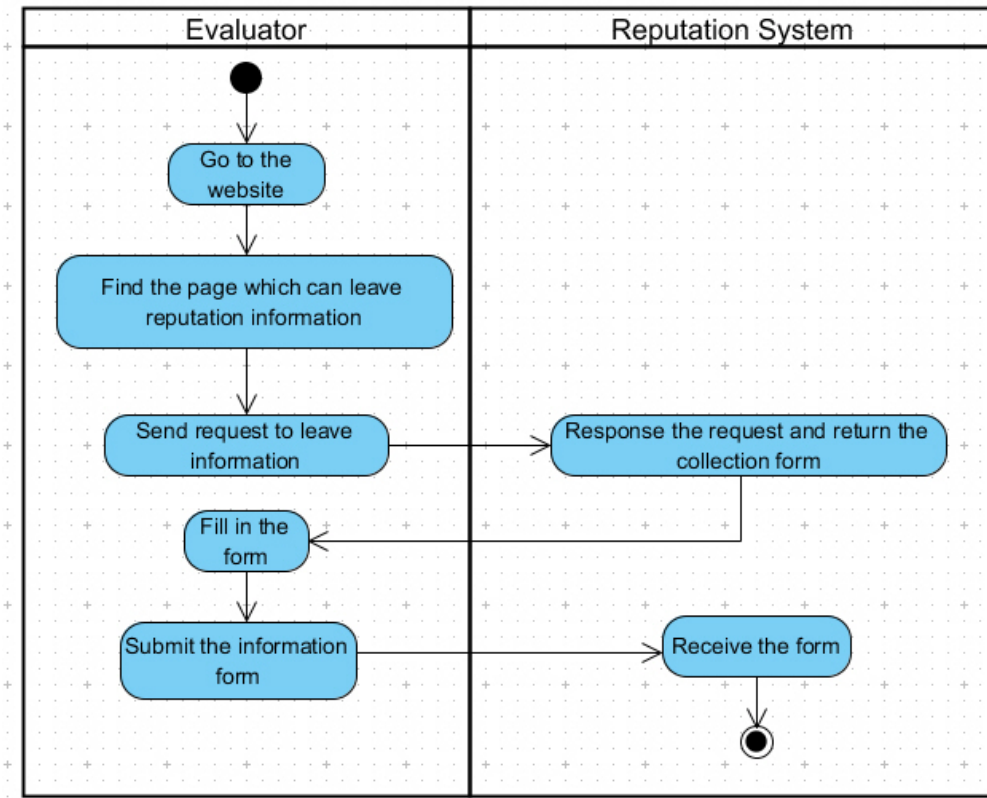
Evaluator

Reputation System

Go to the website

Find the page which can leave reputation information

Send request to leave information

Response the request and return the collection form

Fill in the form

Submit the information form

Receive the form